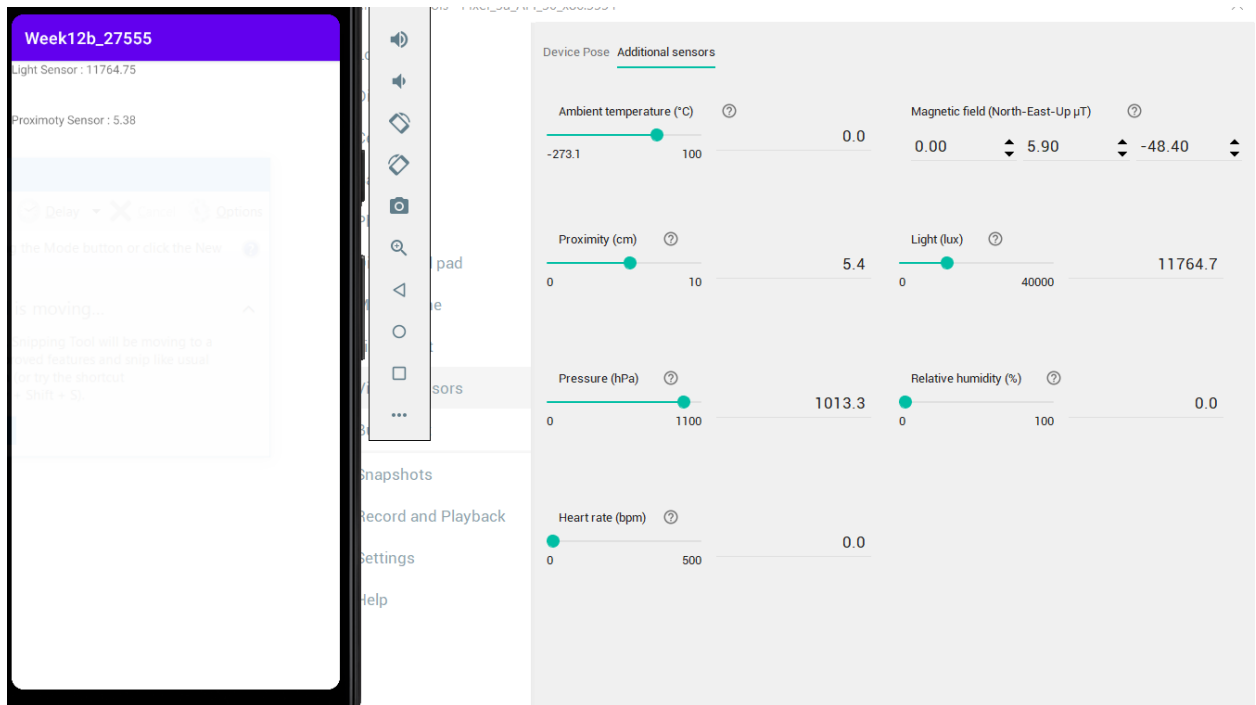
Week12b_27555

Light Sensor : 11764.75

Proximoty Sensor : 5.38

Delay Options

the Mode button or click the New

is moving...

Snipping Tool will be moving to a
oved features and snip like usual
(or try the shortcut
+ Shift + S).

pad

e

t

sors

Snapshots

Record and Playback

Settings

Help

Device Pose Additional sensors

Ambient temperature (°C)
0.0
-273.1 100

Magnetic field (North-East-Up μT)
0.00 5.90 -48.40

Proximity (cm)
5.4
0 10

Light (lux)
11764.7
0 40000

Pressure (hPa)
1013.3
0 1100

Relative humidity (%)
0.0
0 100

Heart rate (bpm)
0.0
0 500